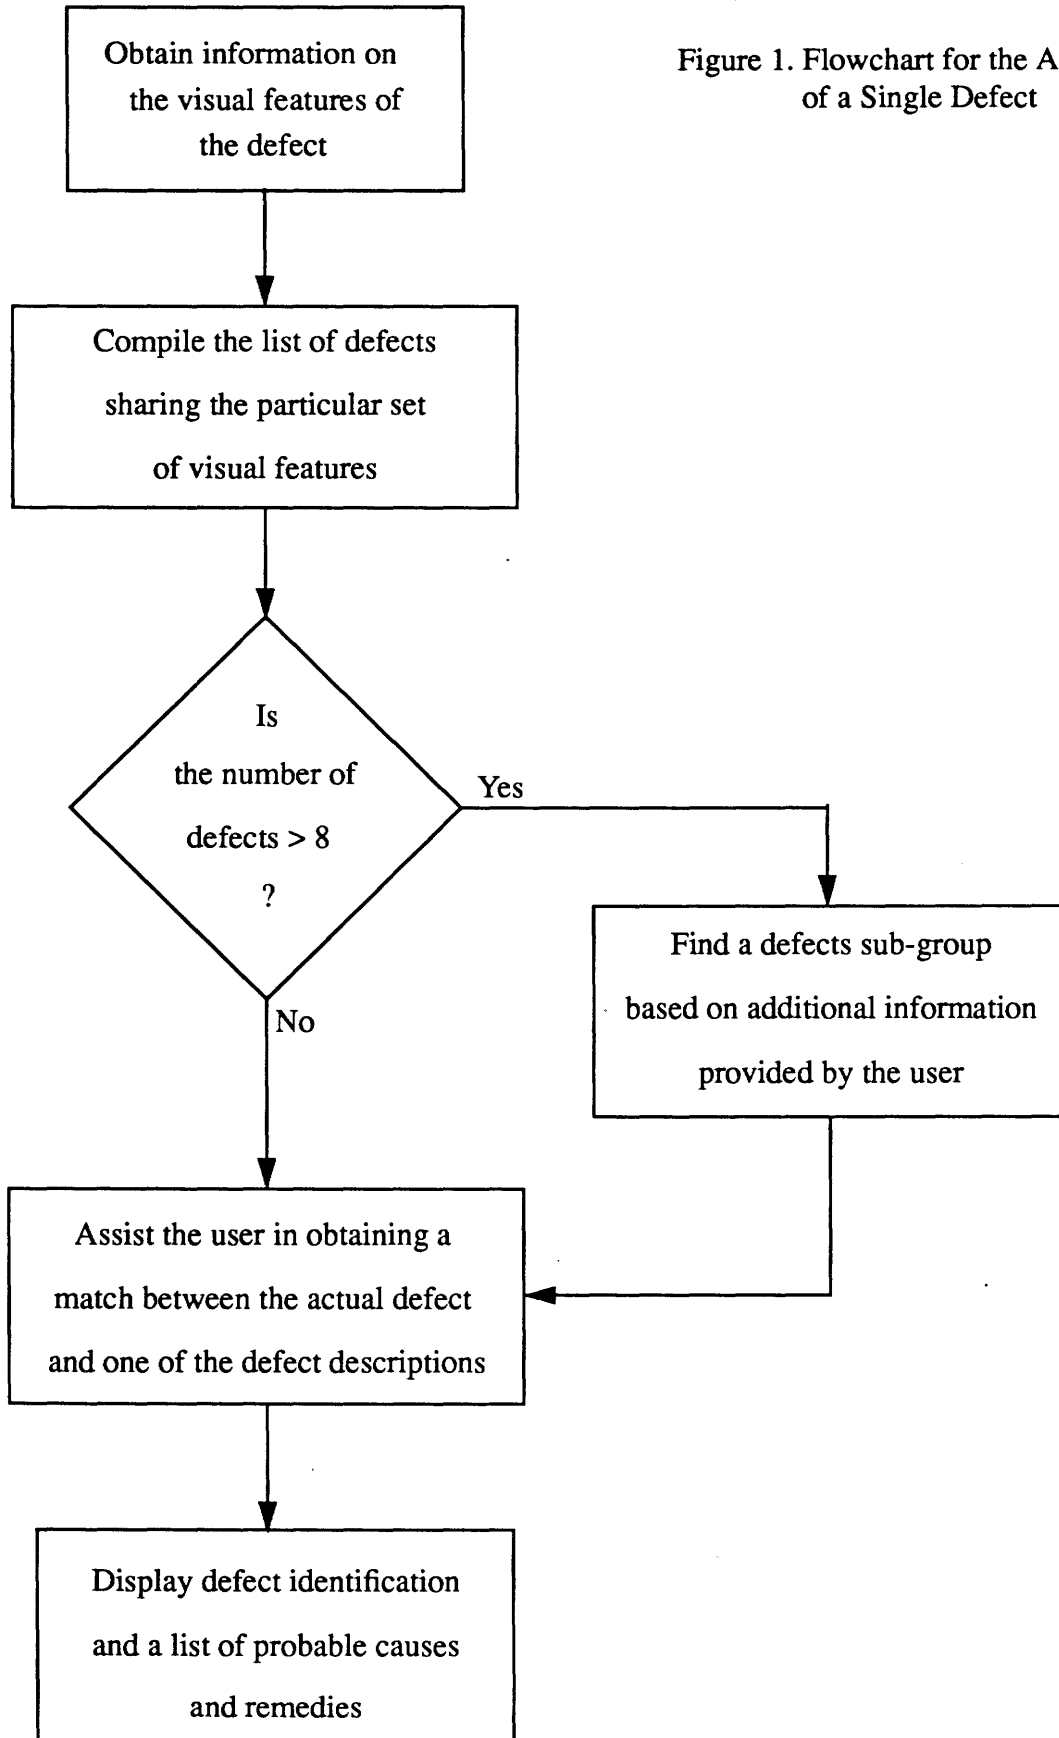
Obtain information on the visual features of the defect

Figure 1. Flowchart for the A
of a Single Defect

Compile the list of defects sharing the particular set of visual features

Is the number of defects > 8 ?

Yes

No

Find a defects sub-group based on additional information provided by the user

Assist the user in obtaining a match between the actual defect and one of the defect descriptions

Display defect identification and a list of probable causes and remedies